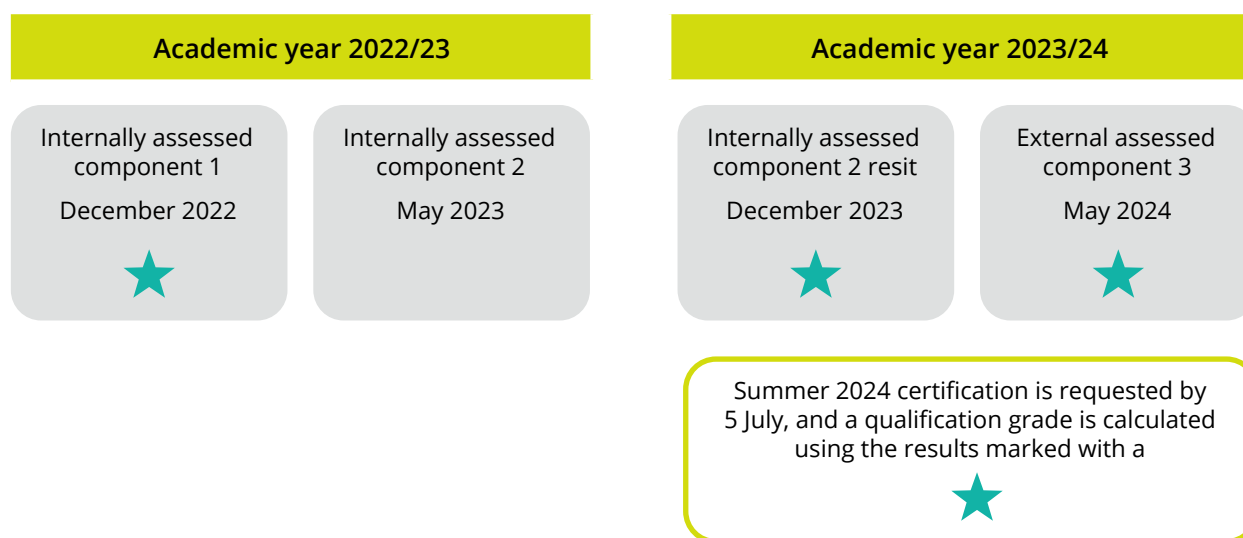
Academic year 2022/23

Internally assessed component 1

December 2022

Internally assessed component 2

May 2023

Academic year 2023/24

Internally assessed component 2 resit

December 2023

External assessed component 3

May 2024

Summer 2024 certification is requested by 5 July, and a qualification grade is calculated using the results marked with a